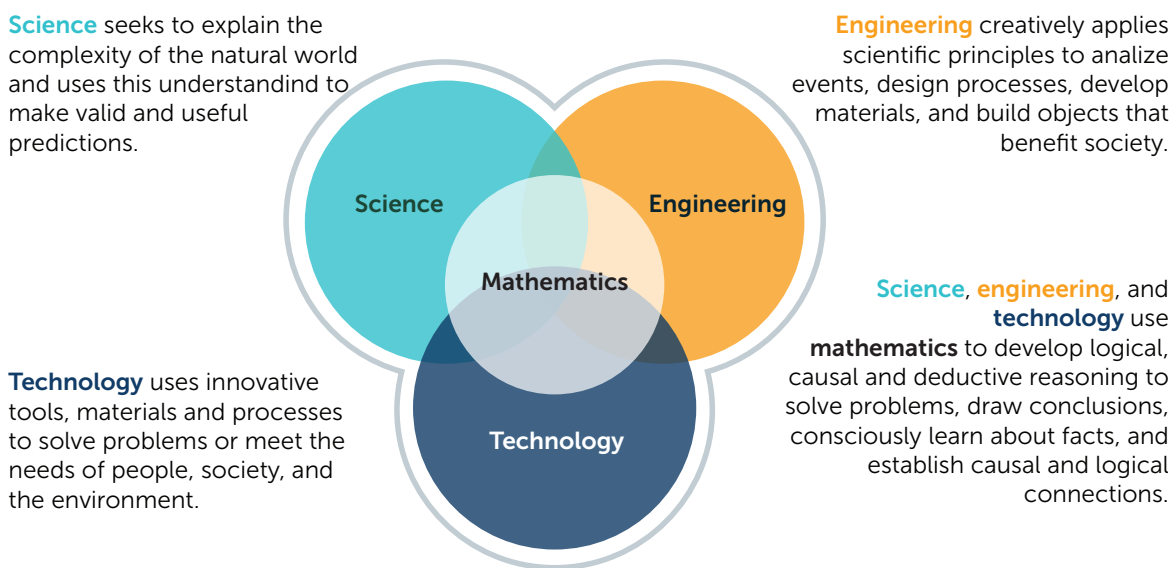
Science seeks to explain the complexity of the natural world and uses this understandind to make valid and useful predictions.

Engineering creatively applies scientific principles to analize events, design processes, develop materials, and build objects that benefit society.

Science

Engineering

Mathematics

Technology

Science, engineering, and technology use mathematics to develop logical, causal and deductive reasoning to solve problems, draw conclusions, consciously learn about facts, and establish causal and logical connections.

Technology uses innovative tools, materials and processes to solve problems or meet the needs of people, society, and the environment.